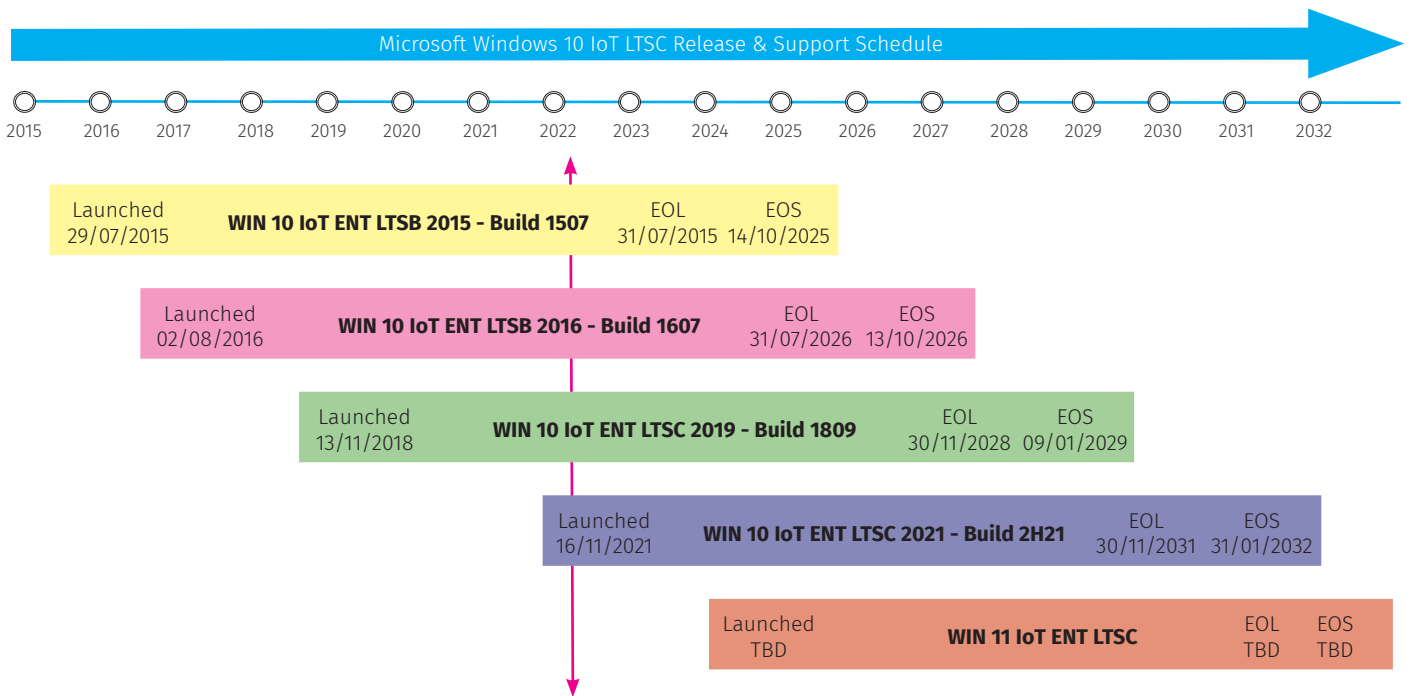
Microsoft Windows 10 IoT LTSC Release & Support Schedule

2015 2016 2017 2018 2019 2020 2021 2022 2023 2024 2025 2026 2027 2028 2029 2030 2031 2032

Launched 29/07/2015 **WIN 10 IoT ENT LTSB 2015 - Build 1507** EOL 31/07/2015 EOS 14/10/2025

Launched 02/08/2016 **WIN 10 IoT ENT LTSB 2016 - Build 1607** EOL 31/07/2026 EOS 13/10/2026

Launched 13/11/2018 **WIN 10 IoT ENT LTSC 2019 - Build 1809** EOL 30/11/2028 EOS 09/01/2029

Launched 16/11/2021 **WIN 10 IoT ENT LTSC 2021 - Build 2H21** EOL 30/11/2031 EOS 31/01/2032

Launched TBD **WIN 11 IoT ENT LTSC** EOL TBD EOS TBD